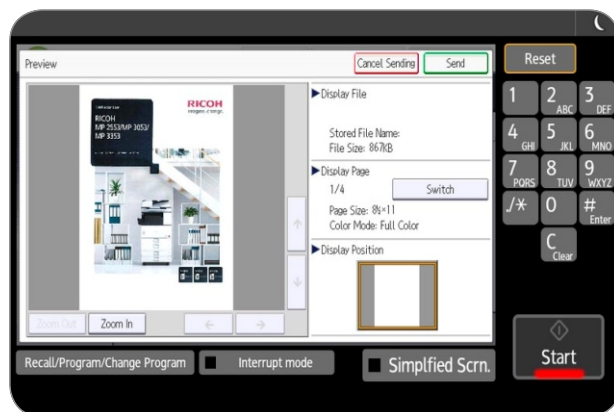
Preview

Cancel Sending

Send

RICOH
imagine. change.

RICOH
MP 2553/MP 3053/
MP 3353

Zoom Out

Zoom In

▶Display File

Stored File Name:
File Size: 867KB

▶Display Page

1/4

Switch

Page Size: 8½×11
Color Mode: Full Color

▶Display Position

Reset

1

2 ABC

3 DEF

4 GHI

5 JKL

6 MNO

7 PQRS

8 TUV

9 WXYZ

./*

0

# Enter

C Clear

Recall/Program/Change Program

Interrupt mode

Simplfied Scrn.

Start